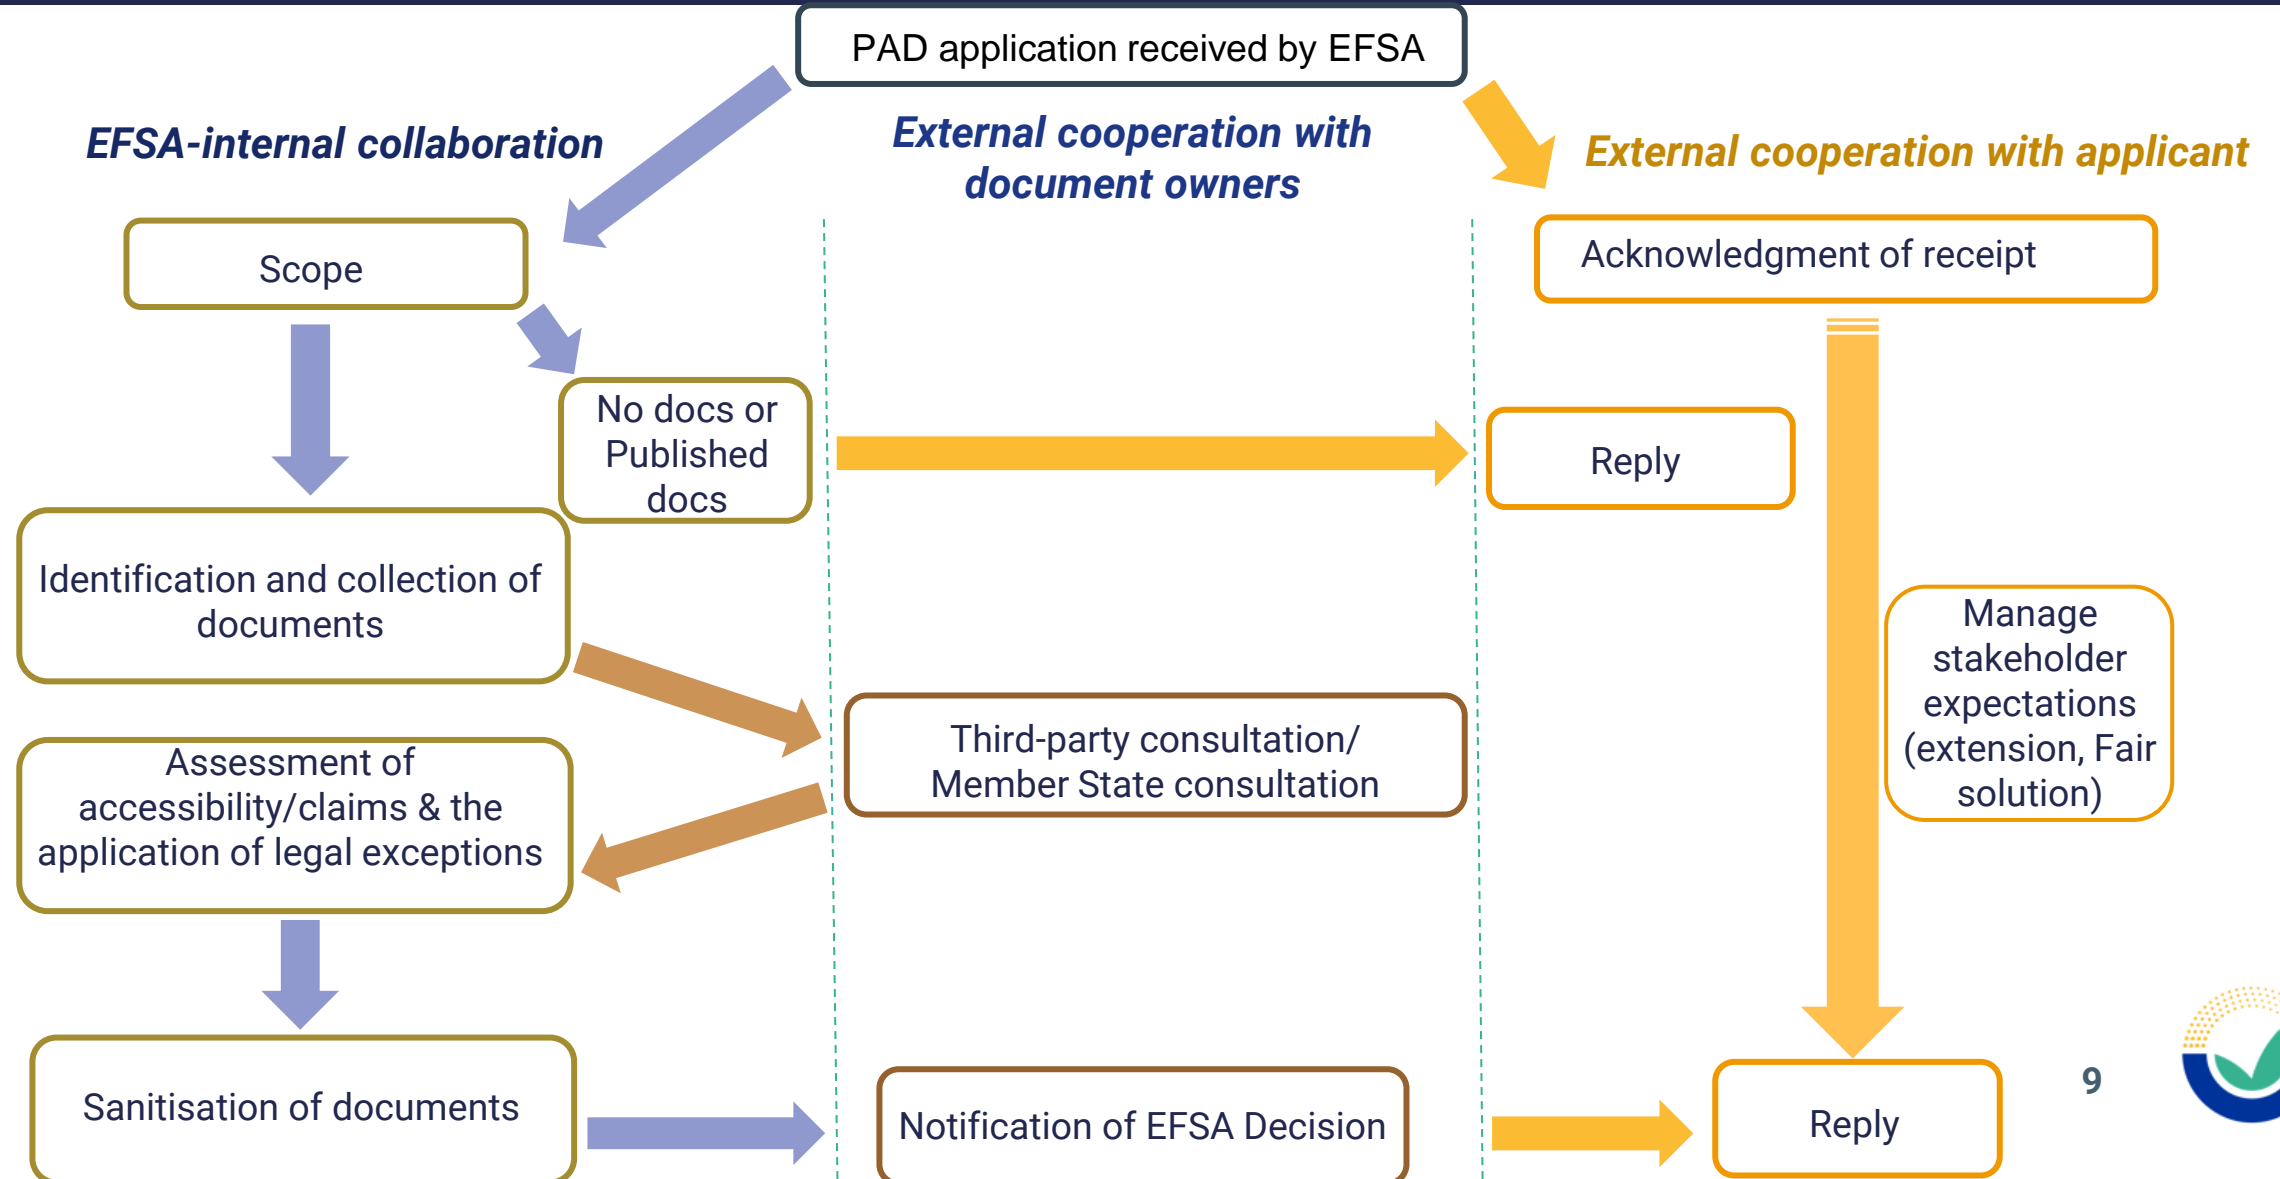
PAD application received by EFSA

EFSA-internal collaboration

External cooperation with document owners

External cooperation with applicant

Scope

Acknowledgment of receipt

No docs or Published docs

Reply

Identification and collection of documents

Manage stakeholder expectations (extension, Fair solution)

Third-party consultation/ Member State consultation

Assessment of accessibility/claims & the application of legal exceptions

Sanitisation of documents

Notification of EFSA Decision

Reply

9